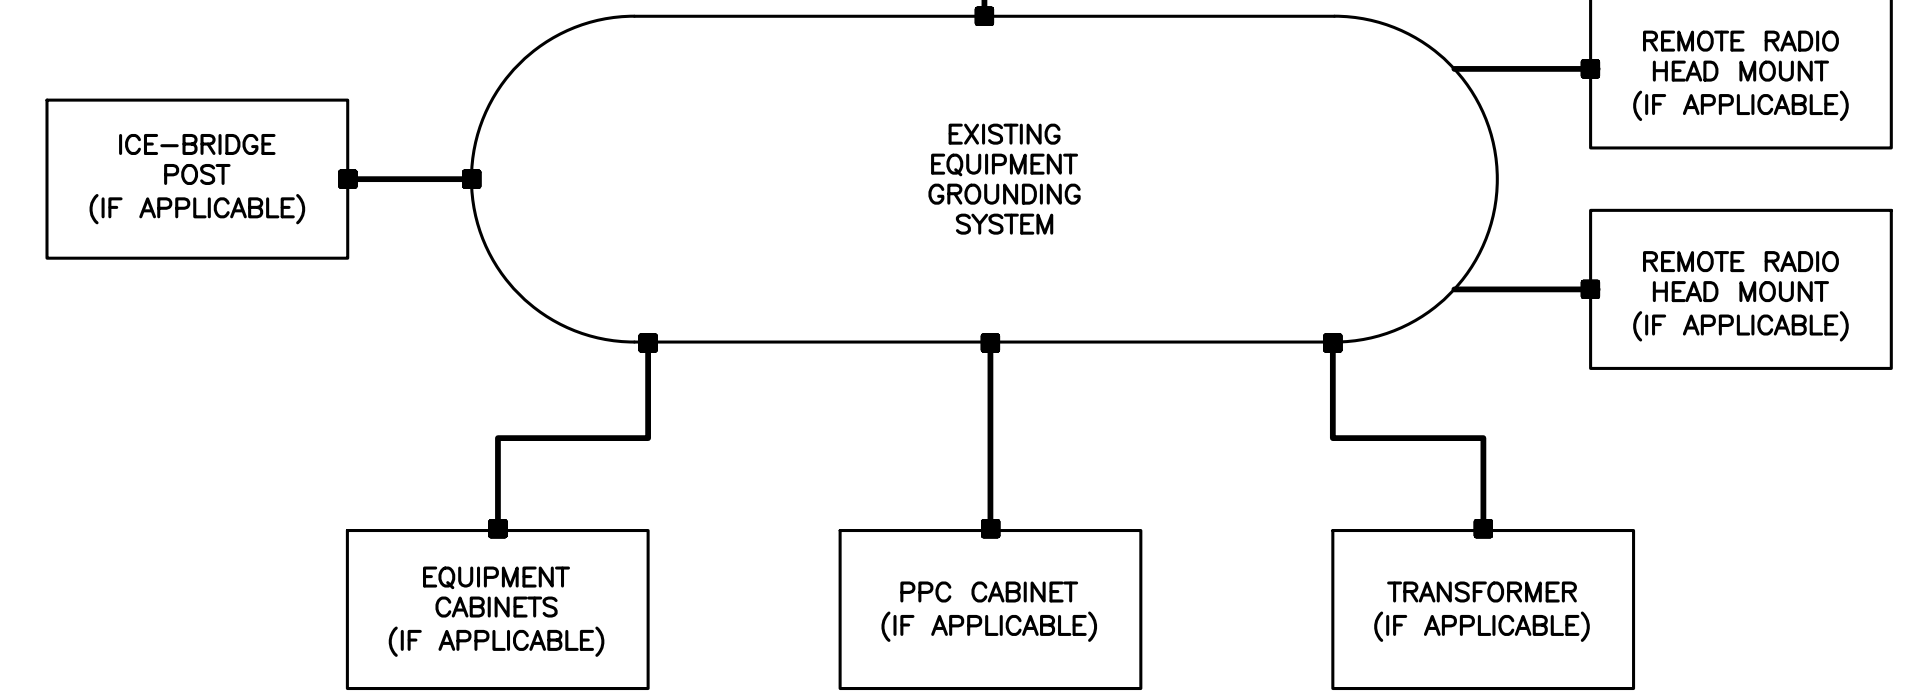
REMOTE RADIO HEAD MOUNT (IF APPLICABLE)

ICE–BRIDGE POST (IF APPLICABLE)

EXISTING EQUIPMENT GROUNDING SYSTEM

REMOTE RADIO HEAD MOUNT (IF APPLICABLE)

EQUIPMENT CABINETS (IF APPLICABLE)

PPC CABINET (IF APPLICABLE)

TRANSFORMER (IF APPLICABLE)